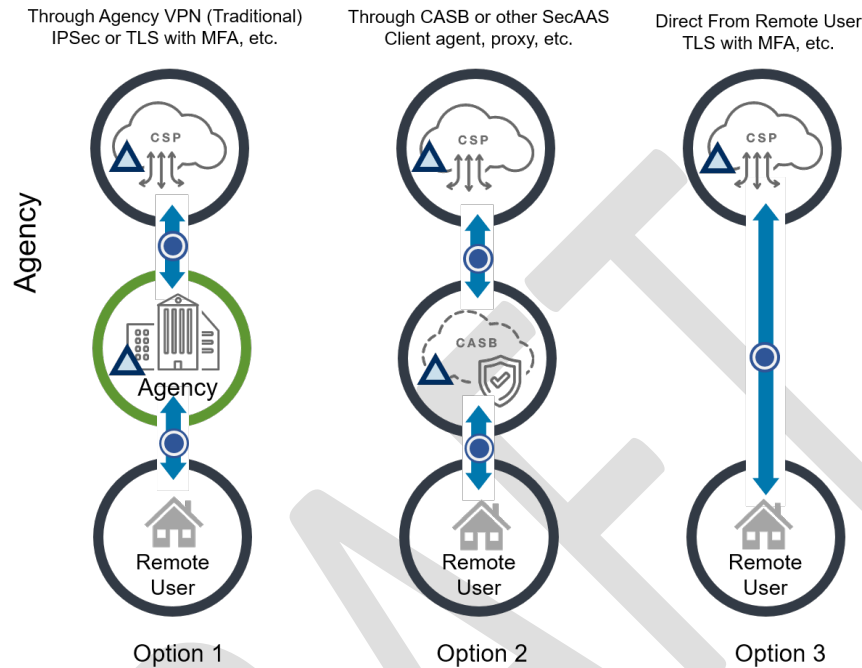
Through Agency VPN (Traditional)
IPSec or TLS with MFA, etc.

Through CASB or other SecAAS
Client agent, proxy, etc.

Direct From Remote User
TLS with MFA, etc.

Agency

CSP

CSP

CSP

Agency

CASB

Remote User

Remote User

Remote User

Option 1

Option 2

Option 3